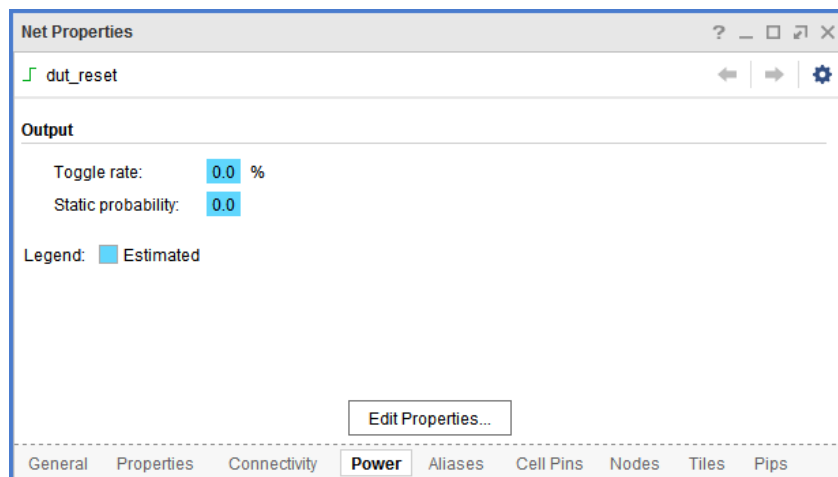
Net Properties

? _ ☐ ⇗ ✕

dut_reset

Output

Toggle rate: 0.0 %

Static probability: 0.0

Legend: Estimated

Edit Properties...

General Properties Connectivity Power Aliases Cell Pins Nodes Tiles Pips